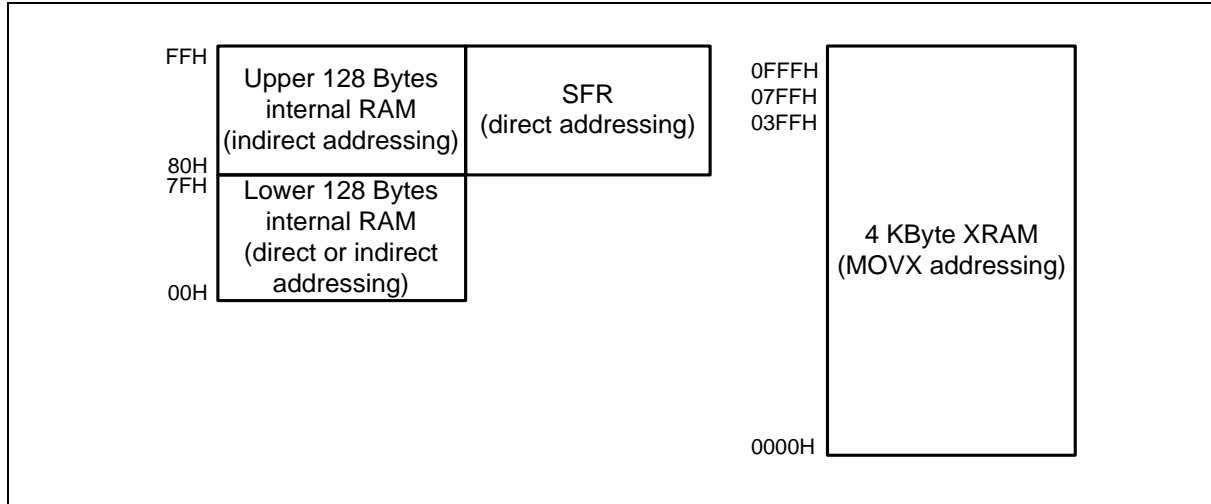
FFH
Upper 128 Bytes internal RAM (indirect addressing)
SFR (direct addressing)
80H
7FH
Lower 128 Bytes internal RAM (direct or indirect addressing)
00H

0FFFH
07FFH
03FFH
4 KByte XRAM (MOVX addressing)
0000H